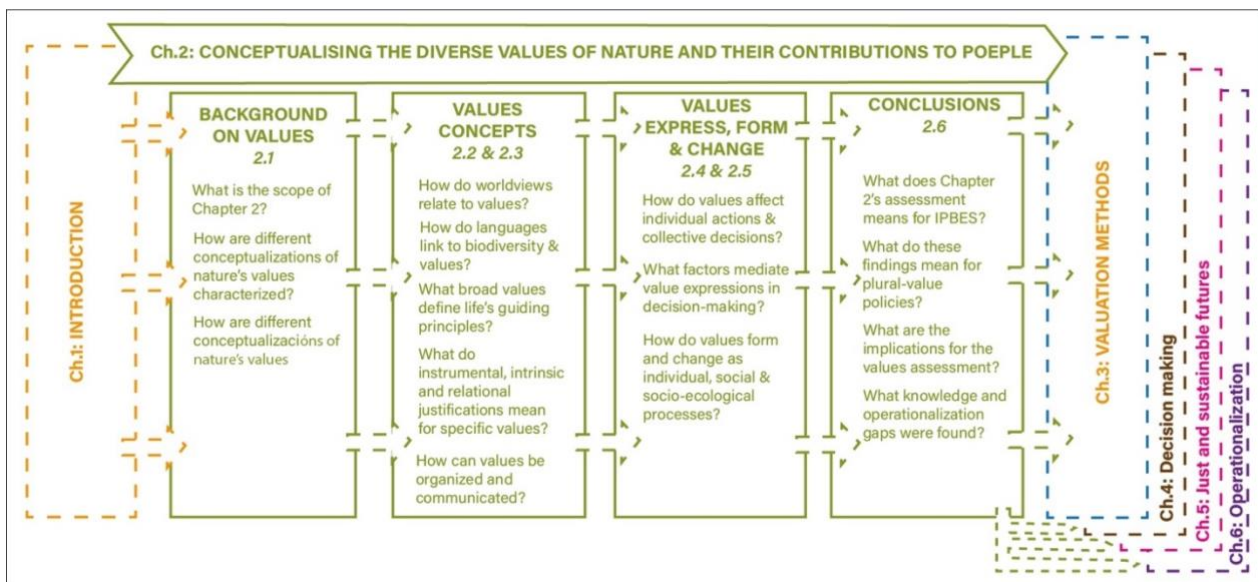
Ch.2: CONCEPTUALISING THE DIVERSE VALUES OF NATURE AND THEIR CONTRIBUTIONS TO POEPLE

Ch.1: INTRODUCTION

BACKGROUND ON VALUES
2.1

What is the scope of Chapter 2?

How are different conceptualizations of nature's values characterized?

How are different conceptualizacións of nature's values

VALUES CONCEPTS
2.2 & 2.3

How do worldviews relate to values?

How do languages link to biodiversity & values?

What broad values define life's guiding principles?

What do instrumental, intrinsic and relational justifications mean for specific values?

How can values be organized and communicated?

VALUES EXPRESS, FORM & CHANGE
2.4 & 2.5

How do values affect individual actions & collective decisions?

What factors mediate value expressions in decision-making?

How do values form and change as individual, social & socio-ecological processes?

CONCLUSIONS
2.6

What does Chapter 2's assessment means for IPBES?

What do these findings mean for plural-value policies?

What are the implications for the values assessment?

What knowledge and operationalization gaps were found?

Ch.3: VALUATION METHODS

Ch.4: Decision making

Ch.5: Just and sustainable futures

Ch.6: Operationalization